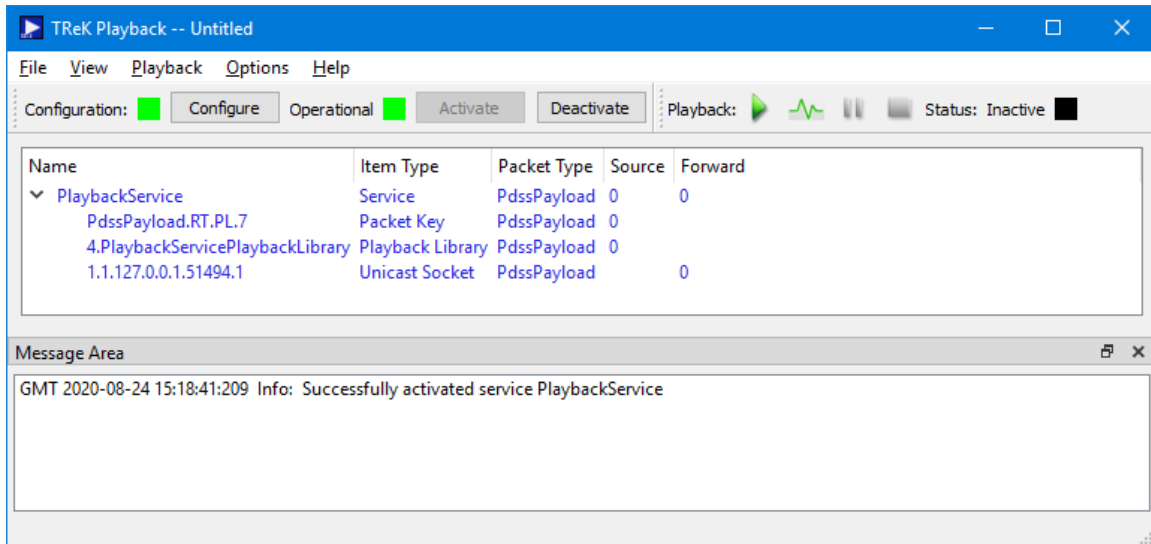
TReK Playback -- Untitled

File View Playback Options Help

Configuration: Configure Operational Activate Deactivate Playback: Status: Inactive

| Name | Item Type | Packet Type | Source | Forward |
|---|---|---|---|---|
| PlaybackService | Service | PdssPayload | 0 | 0 |
| PdssPayload.RT.PL.7 | Packet Key | PdssPayload | 0 | |
| 4.PlaybackServicePlaybackLibrary | Playback Library | PdssPayload | 0 | |
| 1.1.127.0.0.1.51494.1 | Unicast Socket | PdssPayload | | 0 |

Message Area

GMT 2020-08-24 15:18:41:209 Info: Successfully activated service PlaybackService